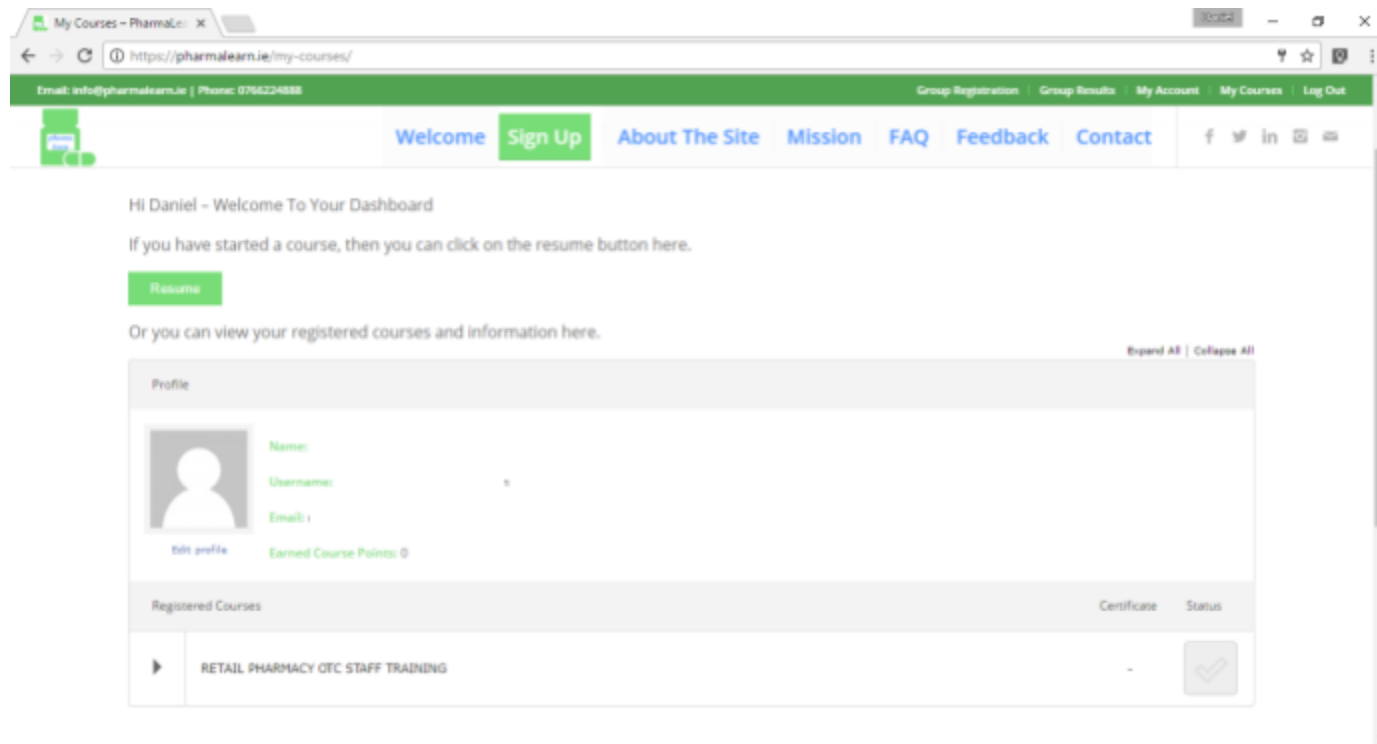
My Courses – PharmaLe

https://pharmalearn.ie/my-courses/

Email: info@pharmalearn.ie | Phone: 0766224888

Group Registration | Group Results | My Account | My Courses | Log Out

Welcome Sign Up About The Site Mission FAQ Feedback Contact

Hi Daniel – Welcome To Your Dashboard

If you have started a course, then you can click on the resume button here.

Resume

Or you can view your registered courses and information here.

Expand All | Collapse All

Profile

Edit profile

Name:

Username:

Email:

Earned Course Points: 0

| Registered Courses | Certificate | Status |
|---|---|---|
| RETAIL PHARMACY OTC STAFF TRAINING | - | |